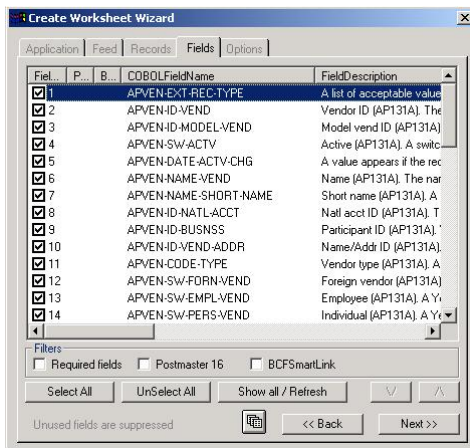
Create Worksheet Wizard

Application | Feed | Records | Fields | Options

| Fiel... | P... | B... | COBOLFieldName | FieldDescription |
|---|---|---|---|---|
| 1 | | | APVEN-EXT-REC-TYPE | A list of acceptable value |
| 2 | | | APVEN-ID-VEND | Vendor ID (AP131A). The |
| 3 | | | APVEN-ID-MODEL-VEND | Model vend ID (AP131A) |
| 4 | | | APVEN-SW-ACTV | Active (AP131A). A switc |
| 5 | | | APVEN-DATE-ACTV-CHG | A value appears if the rec |
| 6 | | | APVEN-NAME-VEND | Name (AP131A). The n |
| 7 | | | APVEN-NAME-SHORT-NAME | Short name (AP131A). A |
| 8 | | | APVEN-ID-NATL-ACCT | Natl acct ID (AP131A). T |
| 9 | | | APVEN-ID-BUSNSS | Participant ID (AP131A). |
| 10 | | | APVEN-ID-VEND-ADDR | Name/Addr ID (AP131A). |
| 11 | | | APVEN-CODE-TYPE | Vendor type (AP131A). A |
| 12 | | | APVEN-SW-FORN-VEND | Foreign vendor (AP131A) |
| 13 | | | APVEN-SW-EMPL-VEND | Employee (AP131A). A Y |
| 14 | | | APVEN-SW-PERS-VEND | Individual (AP131A). A Y |

Filters
Required fields   Postmaster 16   BCFSmartLink

Select All   UnSelect All   Show all / Refresh   V   Λ

Unused fields are suppressed   << Back   Next >>